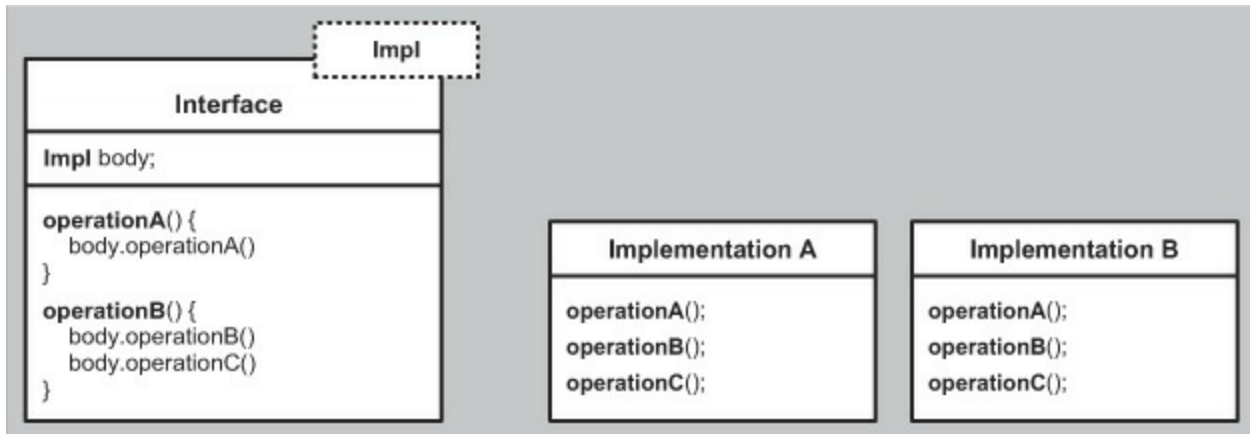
Impl

Interface

Impl body;

operationA() {
body.operationA()
}
operationB() {
body.operationB()
body.operationC()
}

Implementation A

operationA();
operationB();
operationC();

Implementation B

operationA();
operationB();
operationC();